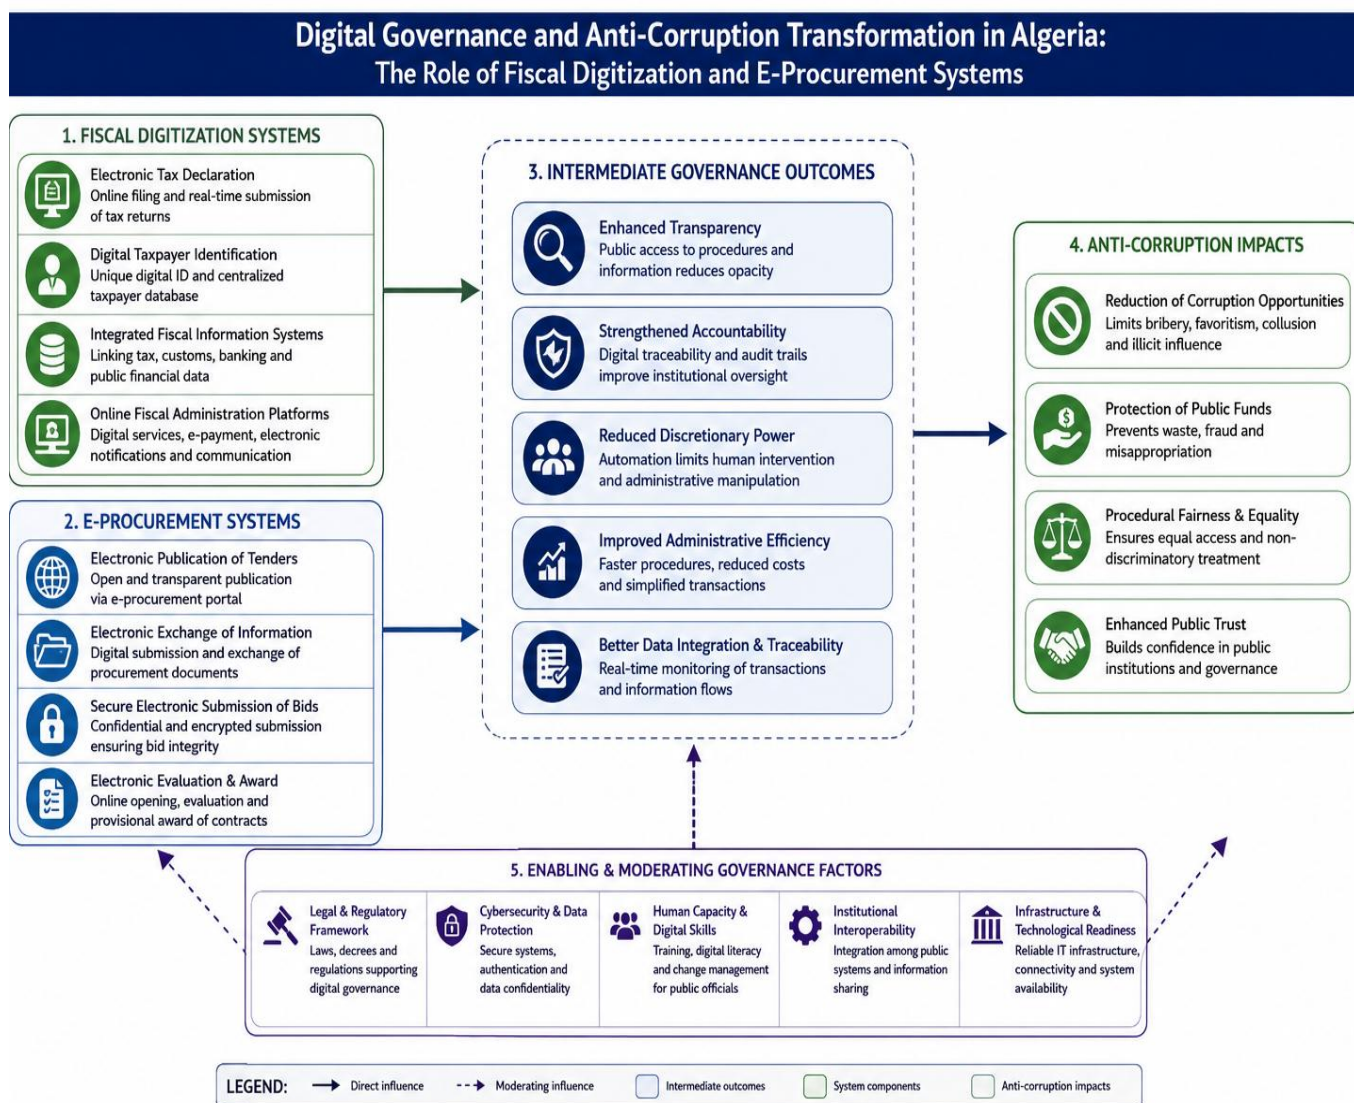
Digital Governance and Anti-Corruption Transformation in Algeria:
The Role of Fiscal Digitization and E-Procurement Systems

1. FISCAL DIGITIZATION SYSTEMS

Electronic Tax Declaration
Online filing and real-time submission of tax returns

Digital Taxpayer Identification
Unique digital ID and centralized taxpayer database

Integrated Fiscal Information Systems
Linking tax, customs, banking and public financial data

Online Fiscal Administration Platforms
Digital services, e-payment, electronic notifications and communication

2. E-PROCUREMENT SYSTEMS

Electronic Publication of Tenders
Open and transparent publication via e-procurement portal

Electronic Exchange of Information
Digital submission and exchange of procurement documents

Secure Electronic Submission of Bids
Confidential and encrypted submission ensuring bid integrity

Electronic Evaluation & Award
Online opening, evaluation and provisional award of contracts

3. INTERMEDIATE GOVERNANCE OUTCOMES

Enhanced Transparency
Public access to procedures and information reduces opacity

Strengthened Accountability
Digital traceability and audit trails improve institutional oversight

Reduced Discretionary Power
Automation limits human intervention and administrative manipulation

Improved Administrative Efficiency
Faster procedures, reduced costs and simplified transactions

Better Data Integration & Traceability
Real-time monitoring of transactions and information flows

4. ANTI-CORRUPTION IMPACTS

Reduction of Corruption Opportunities
Limits bribery, favoritism, collusion and illicit influence

Protection of Public Funds
Prevents waste, fraud and misappropriation

Procedural Fairness & Equality
Ensures equal access and non-discriminatory treatment

Enhanced Public Trust
Builds confidence in public institutions and governance

5. ENABLING & MODERATING GOVERNANCE FACTORS

Legal & Regulatory Framework
Laws, decrees and regulations supporting digital governance

Cybersecurity & Data Protection
Secure systems, authentication and data confidentiality

Human Capacity & Digital Skills
Training, digital literacy and change management for public officials

Institutional Interoperability
Integration among public systems and information sharing

Infrastructure & Technological Readiness
Reliable IT infrastructure, connectivity and system availability

LEGEND: Direct influence Moderating influence Intermediate outcomes System components Anti-corruption impacts